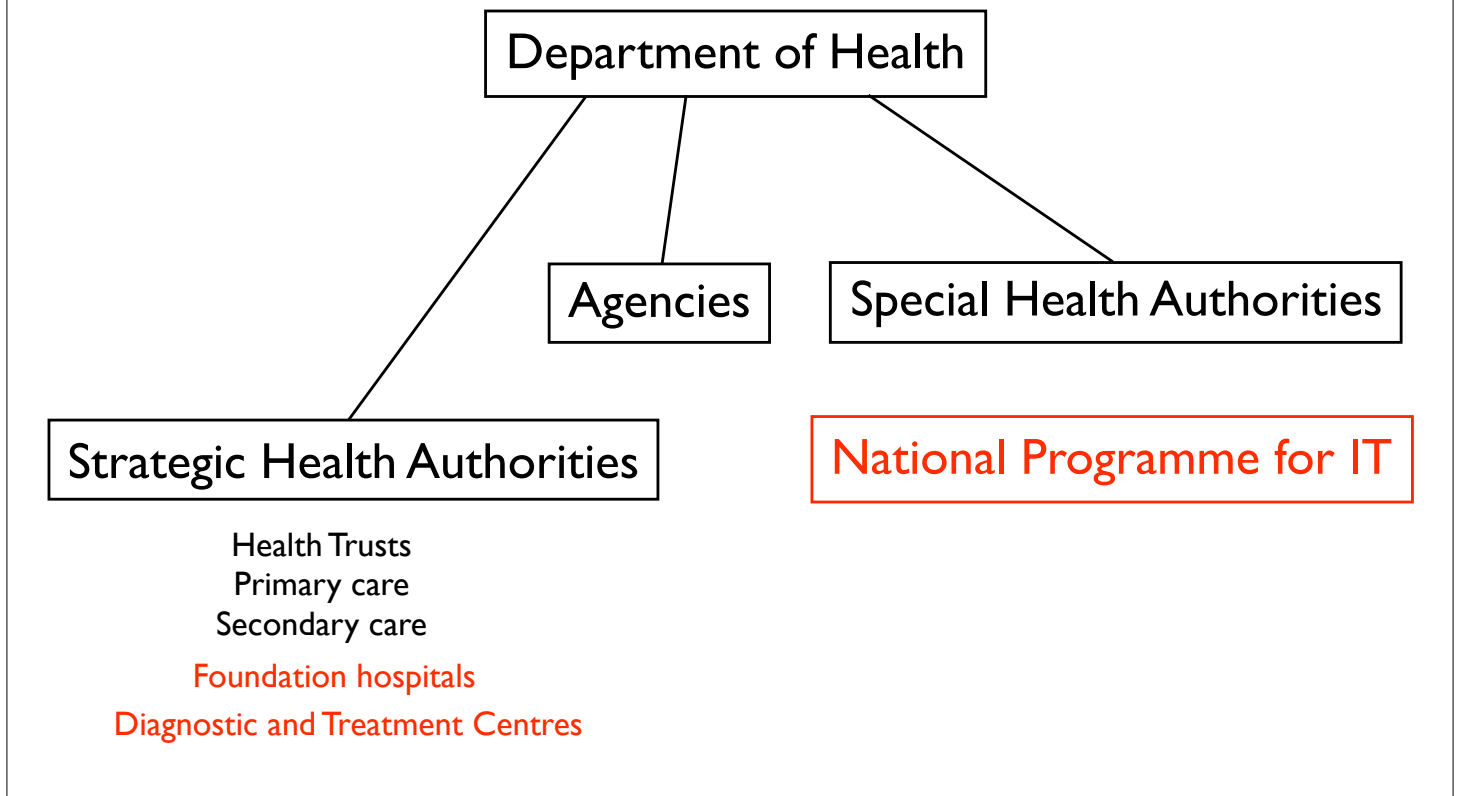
Department of Health

Agencies

Special Health Authorities

Strategic Health Authorities

National Programme for IT

Health Trusts
Primary care
Secondary care

Foundation hospitals

Diagnostic and Treatment Centres